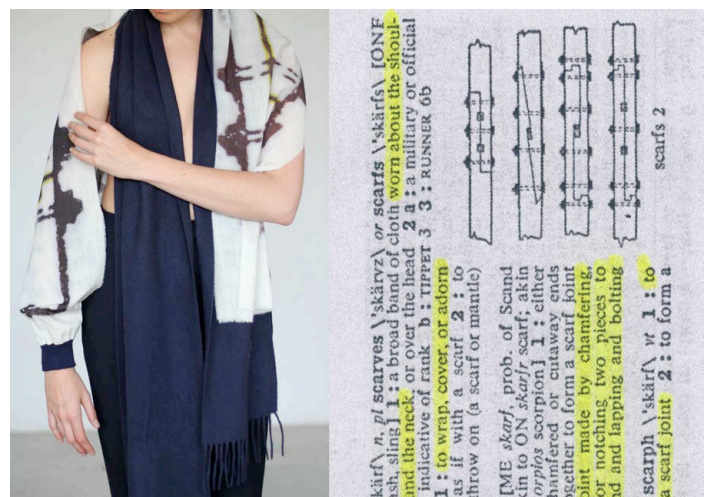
kärf\ n, pl scarves \'skärvz\ or scarfs \'skärfs\ [ONF sh, sling] 1 : a broad band of cloth worn about the shoulnd the neck, or over the head 2 a : a military or official indicative of rank b : TIPPET 3 3 : RUNNER 6b

1 : to wrap, cover, or adorn as if with a scarf 2 : to throw on (a scarf or mantle)

[ME skarf, prob. of Scand kin to ON skarfr scarf, akin orpios scorpion] 1 : either hamfered or cutaway ends ogether to form a scarf joint joint made by chamfering, or notching two pieces to nd and lapping and bolting

scarph \'skärf\ vt 1 : to a scarf joint 2 : to form a

scarfs 2